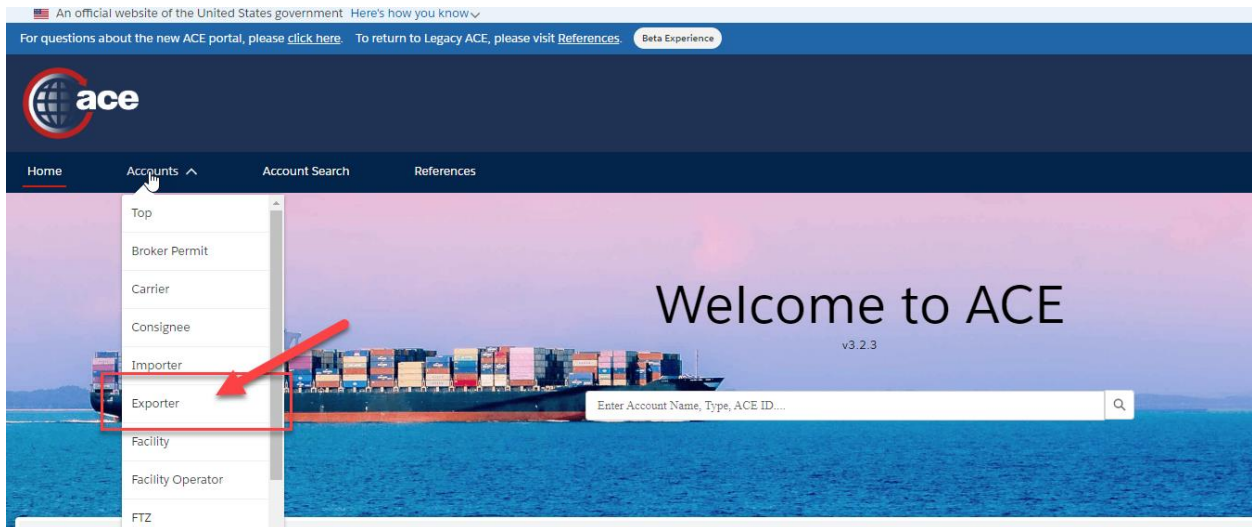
An official website of the United States government Here's how you know

For questions about the new ACE portal, please click here. To return to Legacy ACE, please visit References. Beta Experience

ace

Home
Accounts
Account Search
References

Top
Broker Permit
Carrier
Consignee
Importer
Exporter
Facility
Facility Operator
FTZ

Welcome to ACE

v3.2.3

Enter Account Name, Type, ACE ID....